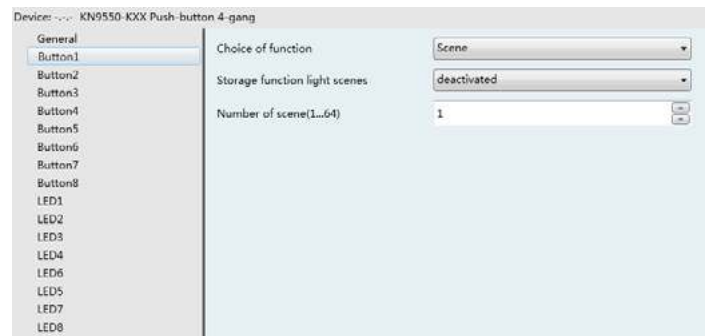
Device: -.-.- KN9550-KXX Push-button 4-gang

General
Button1
Button2
Button3
Button4
Button5
Button6
Button7
Button8
LED1
LED2
LED3
LED4
LED6
LED5
LED7
LED8

Choice of function | Scene
Storage function light scenes | deactivated
Number of scene(1...64) | 1